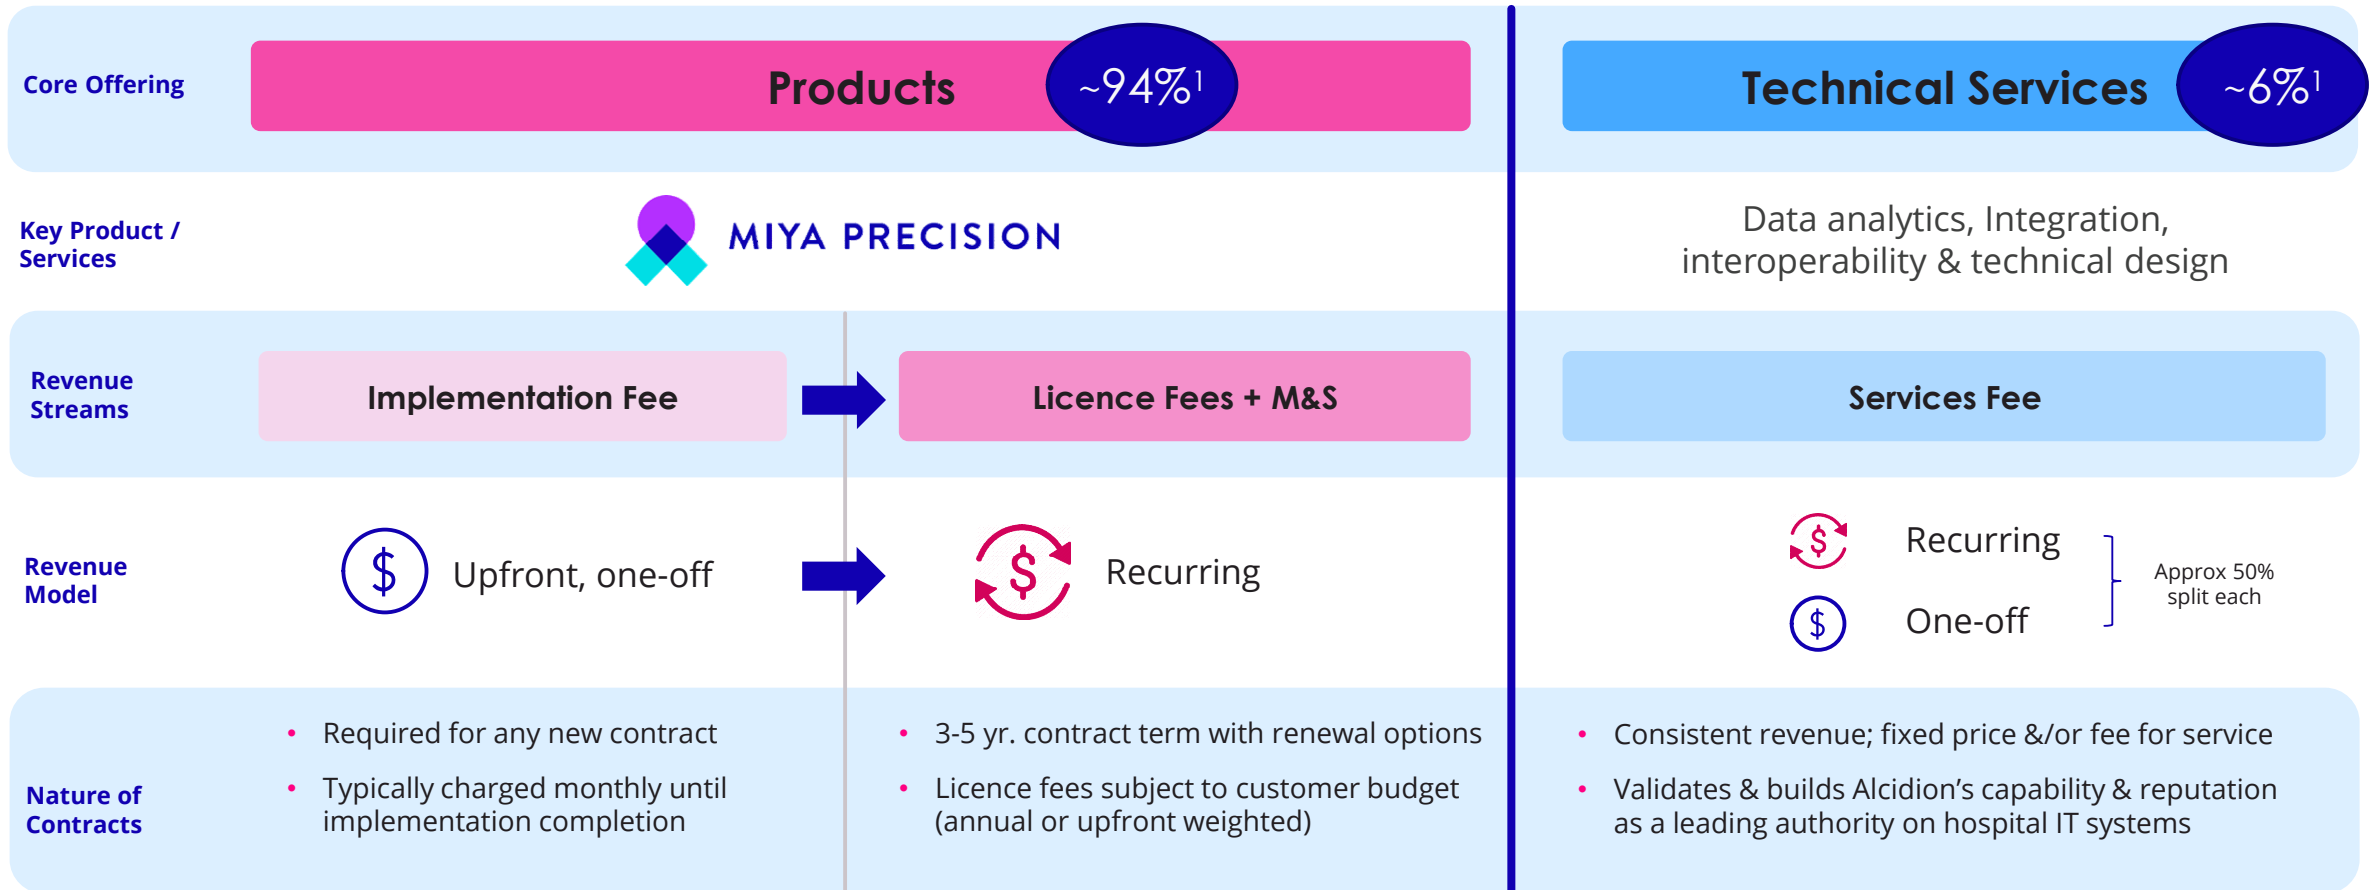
Core Offering

Products ~94%$^1$

Technical Services ~6%$^1$

Key Product / Services

MIYA PRECISION

Data analytics, Integration, interoperability & technical design

Revenue Streams

Implementation Fee

Licence Fees + M&S

Services Fee

Revenue Model

$ Upfront, one-off

$ Recurring

$ Recurring

$ One-off

Approx 50% split each

Nature of Contracts

• Required for any new contract
• Typically charged monthly until implementation completion

• 3-5 yr. contract term with renewal options
• Licence fees subject to customer budget (annual or upfront weighted)

• Consistent revenue; fixed price &/or fee for service
• Validates & builds Alcidion's capability & reputation as a leading authority on hospital IT systems